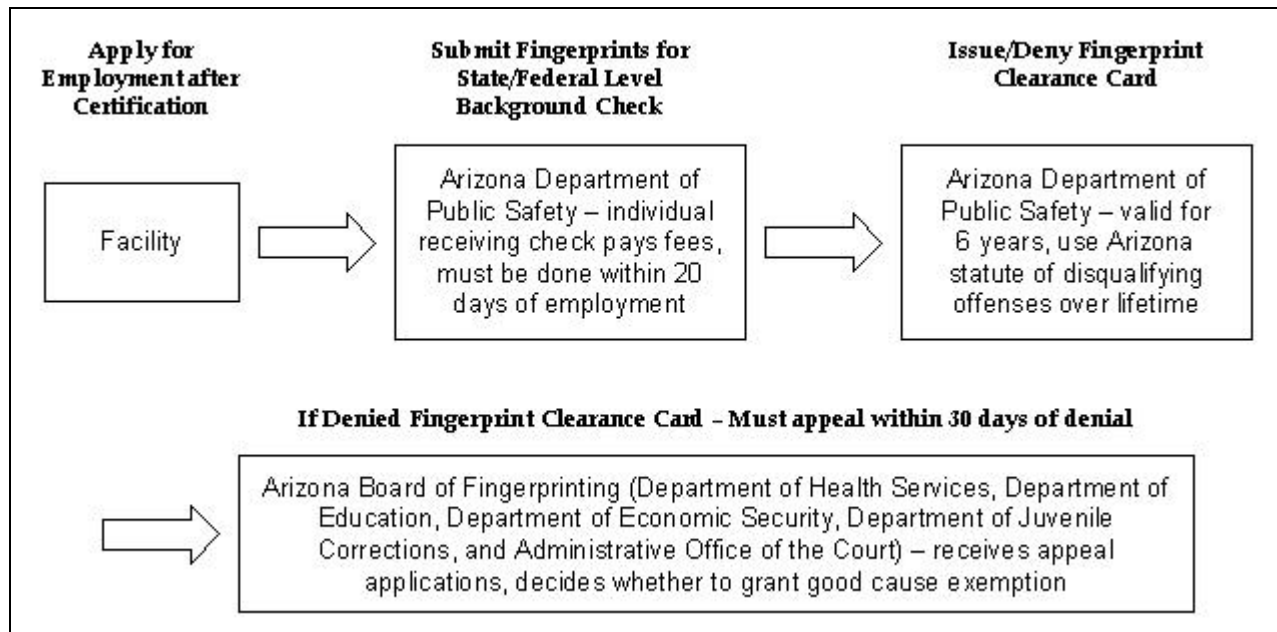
Apply for Employment after Certification

Facility

Submit Fingerprints for State/Federal Level Background Check

Arizona Department of Public Safety – individual receiving check pays fees, must be done within 20 days of employment

Issue/Deny Fingerprint Clearance Card

Arizona Department of Public Safety – valid for 6 years, use Arizona statute of disqualifying offenses over lifetime

If Denied Fingerprint Clearance Card – Must appeal within 30 days of denial

Arizona Board of Fingerprinting (Department of Health Services, Department of Education, Department of Economic Security, Department of Juvenile Corrections, and Administrative Office of the Court) – receives appeal applications, decides whether to grant good cause exemption